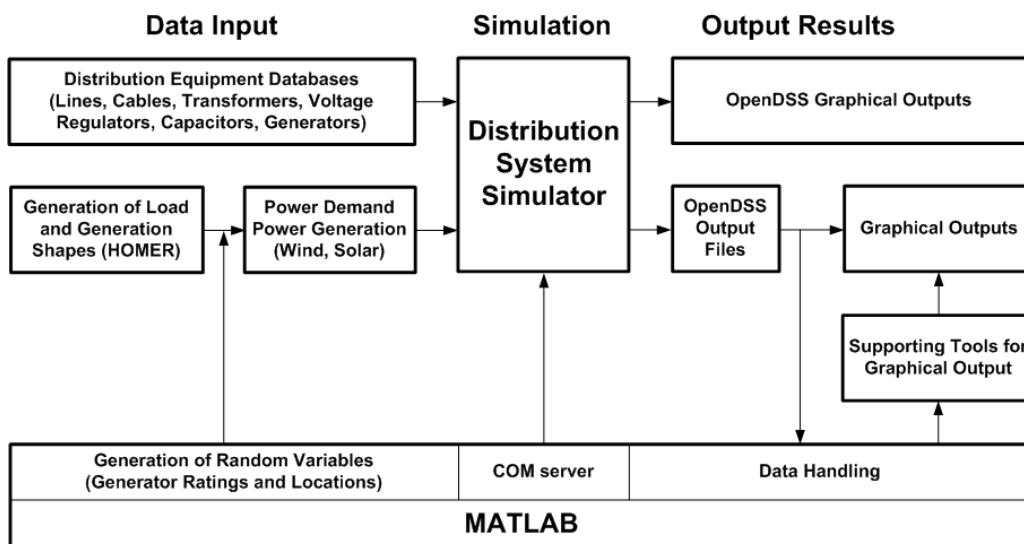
Data Input

Simulation

Output Results

Distribution Equipment Databases (Lines, Cables, Transformers, Voltage Regulators, Capacitors, Generators)

Distribution System Simulator

OpenDSS Graphical Outputs

Generation of Load and Generation Shapes (HOMER)

Power Demand Power Generation (Wind, Solar)

OpenDSS Output Files

Graphical Outputs

Supporting Tools for Graphical Output

Generation of Random Variables (Generator Ratings and Locations)

COM server

Data Handling

MATLAB